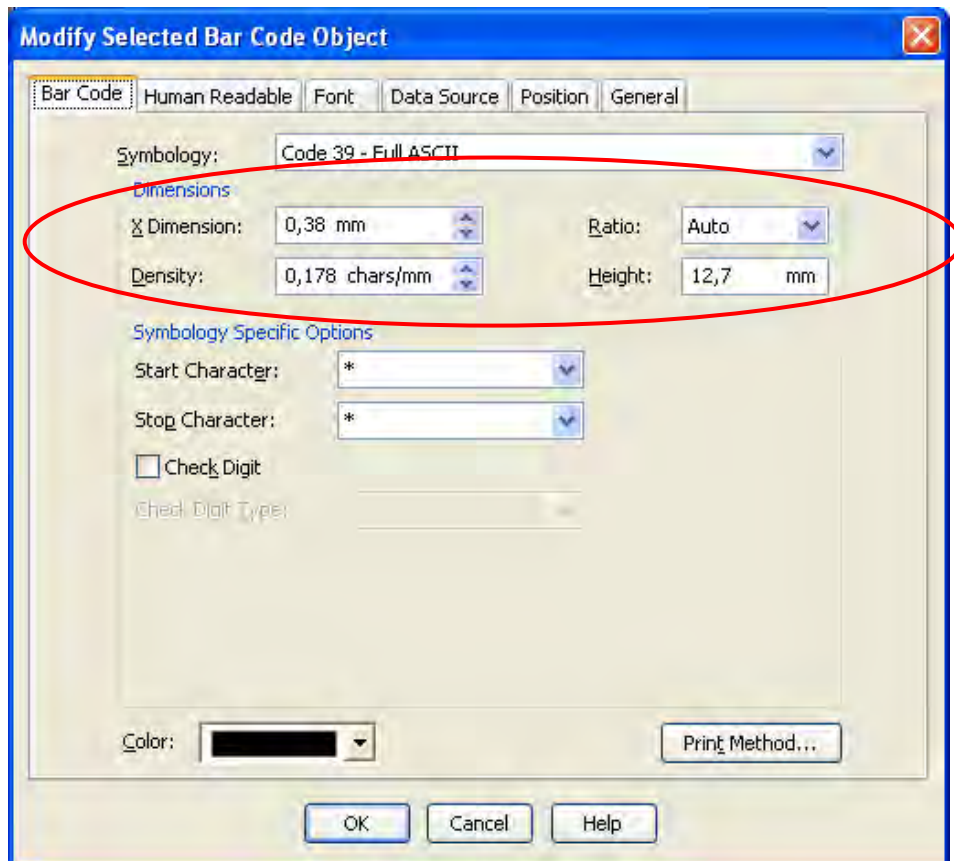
Modify Selected Bar Code Object

Bar Code | Human Readable | Font | Data Source | Position | General

Symbology: Code 39 - Full ASCII

Dimensions

X Dimension: 0,38 mm

Ratio: Auto

Density: 0,178 chars/mm

Height: 12,7 mm

Symbology Specific Options

Start Character: *

Stop Character: *

Check Digit

Check Digit Type:

Color:

Print Method...

OK

Cancel

Help